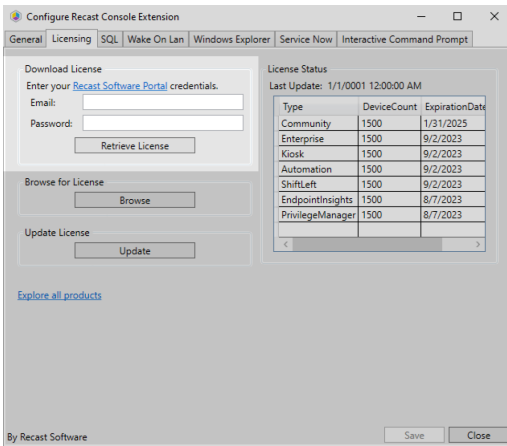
Configure Recast Console Extension

General | Licensing | SQL | Wake On Lan | Windows Explorer | Service Now | Interactive Command Prompt

Download License

Enter your Recast Software Portal credentials.

Email:

Password:

Retrieve License

Browse for License

Browse

Update License

Update

License Status

Last Update: 1/1/0001 12:00:00 AM

| Type | DeviceCount | ExpirationDate |
|---|---|---|
| Community | 1500 | 1/31/2025 |
| Enterprise | 1500 | 9/2/2023 |
| Kiosk | 1500 | 9/2/2023 |
| Automation | 1500 | 9/2/2023 |
| ShiftLeft | 1500 | 9/2/2023 |
| EndpointInsights | 1500 | 8/7/2023 |
| PrivilegeManager | 1500 | 8/7/2023 |

Explore all products

By Recast Software

Save

Close